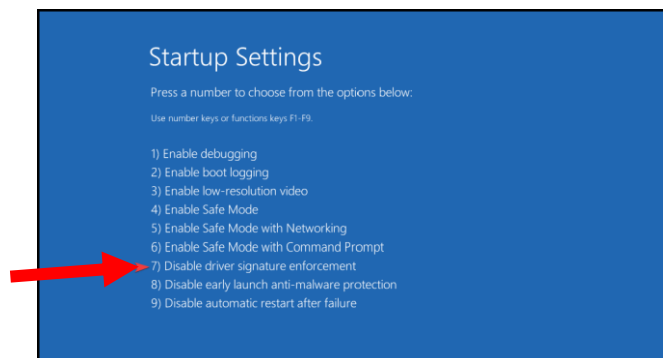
Startup Settings

Press a number to choose from the options below:

Use number keys or functions keys F1-F9.

1) Enable debugging
2) Enable boot logging
3) Enable low-resolution video
4) Enable Safe Mode
5) Enable Safe Mode with Networking
6) Enable Safe Mode with Command Prompt
7) Disable driver signature enforcement
8) Disable early launch anti-malware protection
9) Disable automatic restart after failure